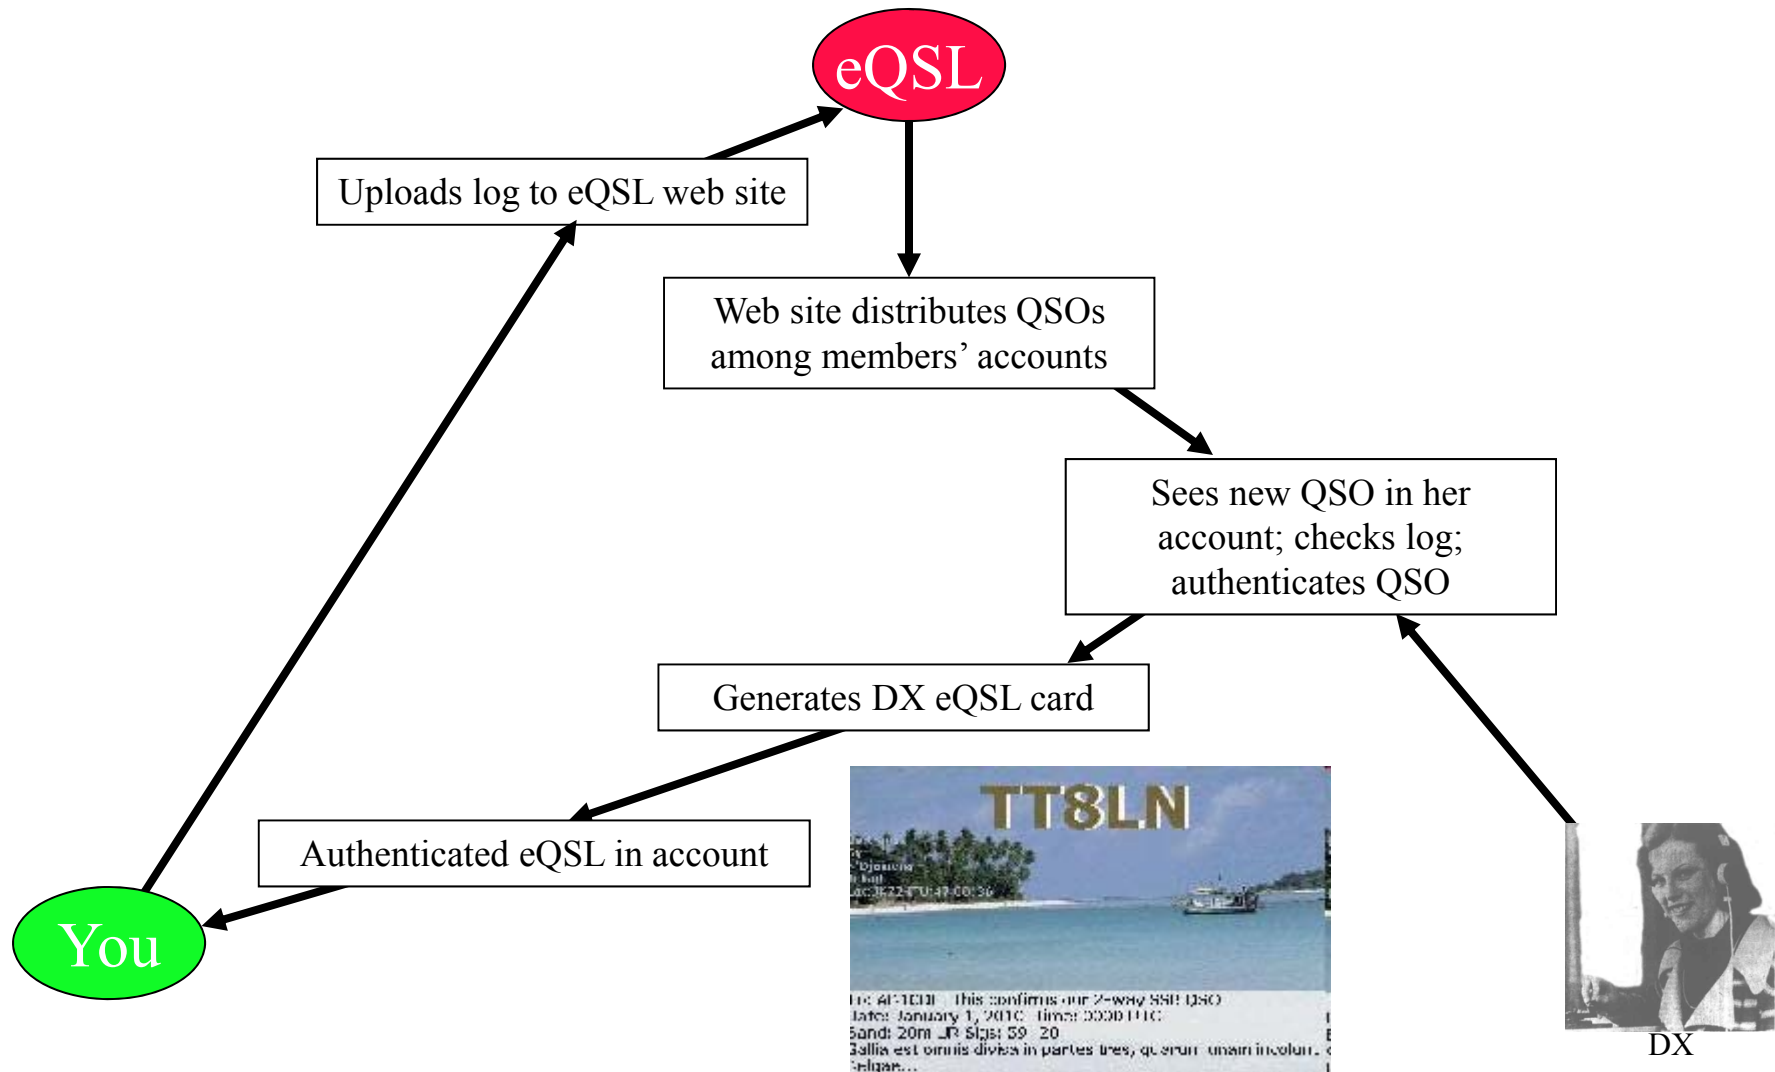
eQSL

Uploads log to eQSL web site

Web site distributes QSOs among members' accounts

Sees new QSO in her account; checks log; authenticates QSO

Generates DX eQSL card

Authenticated eQSL in account

You

TT8LN

Djamena
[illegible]
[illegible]

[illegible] This confirms our 2-way SSB QSO
Date: January 1, 2010 Time: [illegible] UTC
Band: 20m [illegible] Sigs: 59 20
Gallia est omnis divisa in partes tres, quarum unam incolunt
Belgae...

DX